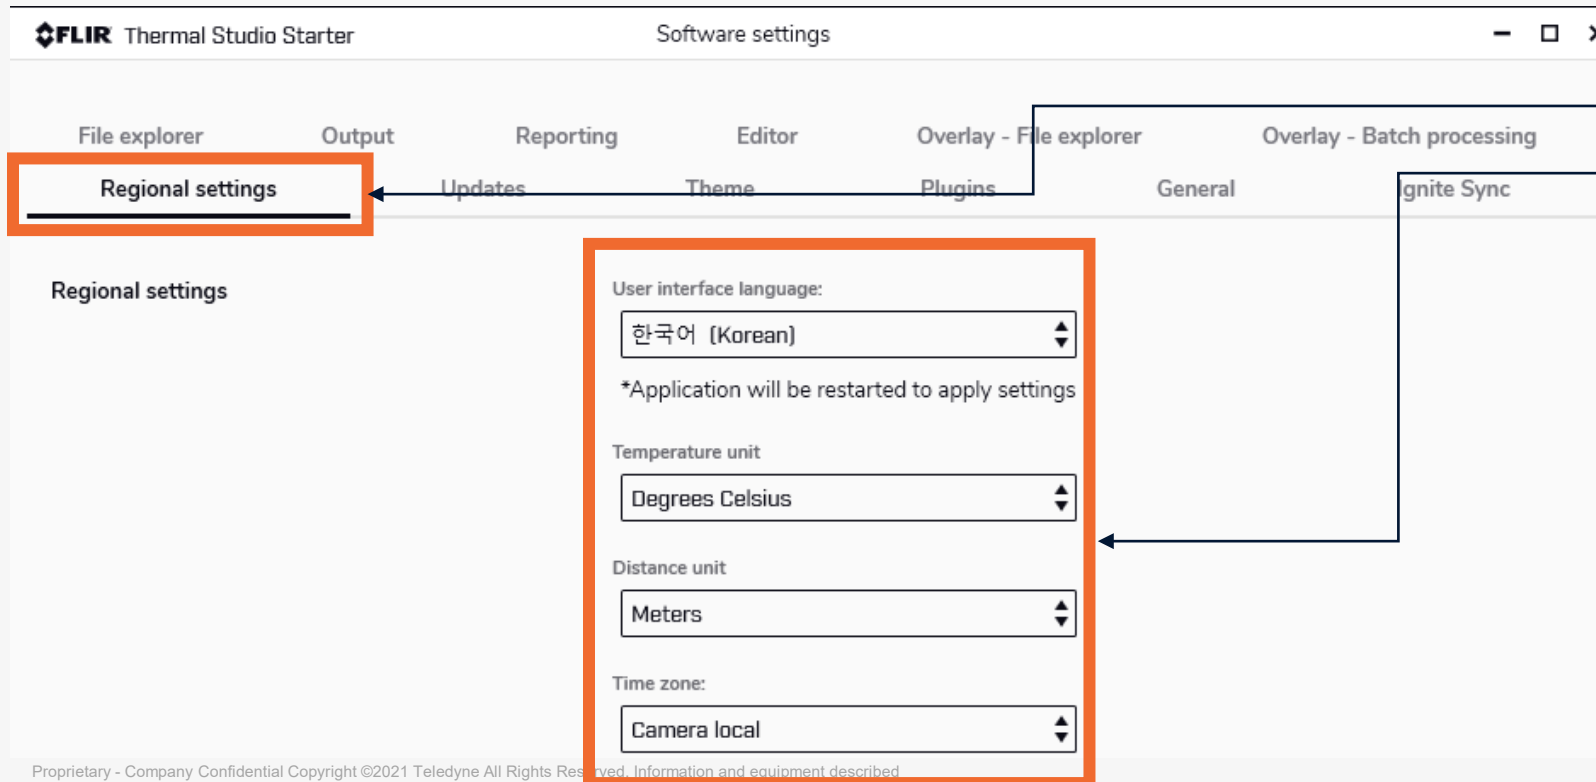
FLIR Thermal Studio Starter

Software settings

File explorer Output Reporting Editor Overlay - File explorer Overlay - Batch processing

Regional settings Updates Theme Plugins General Ignite Sync

Regional settings

User interface language:

한국어 (Korean)

*Application will be restarted to apply settings

Temperature unit

Degrees Celsius

Distance unit

Meters

Time zone:

Camera local

Proprietary - Company Confidential Copyright ©2021 Teledyne All Rights Res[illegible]ved. Information and equipment described